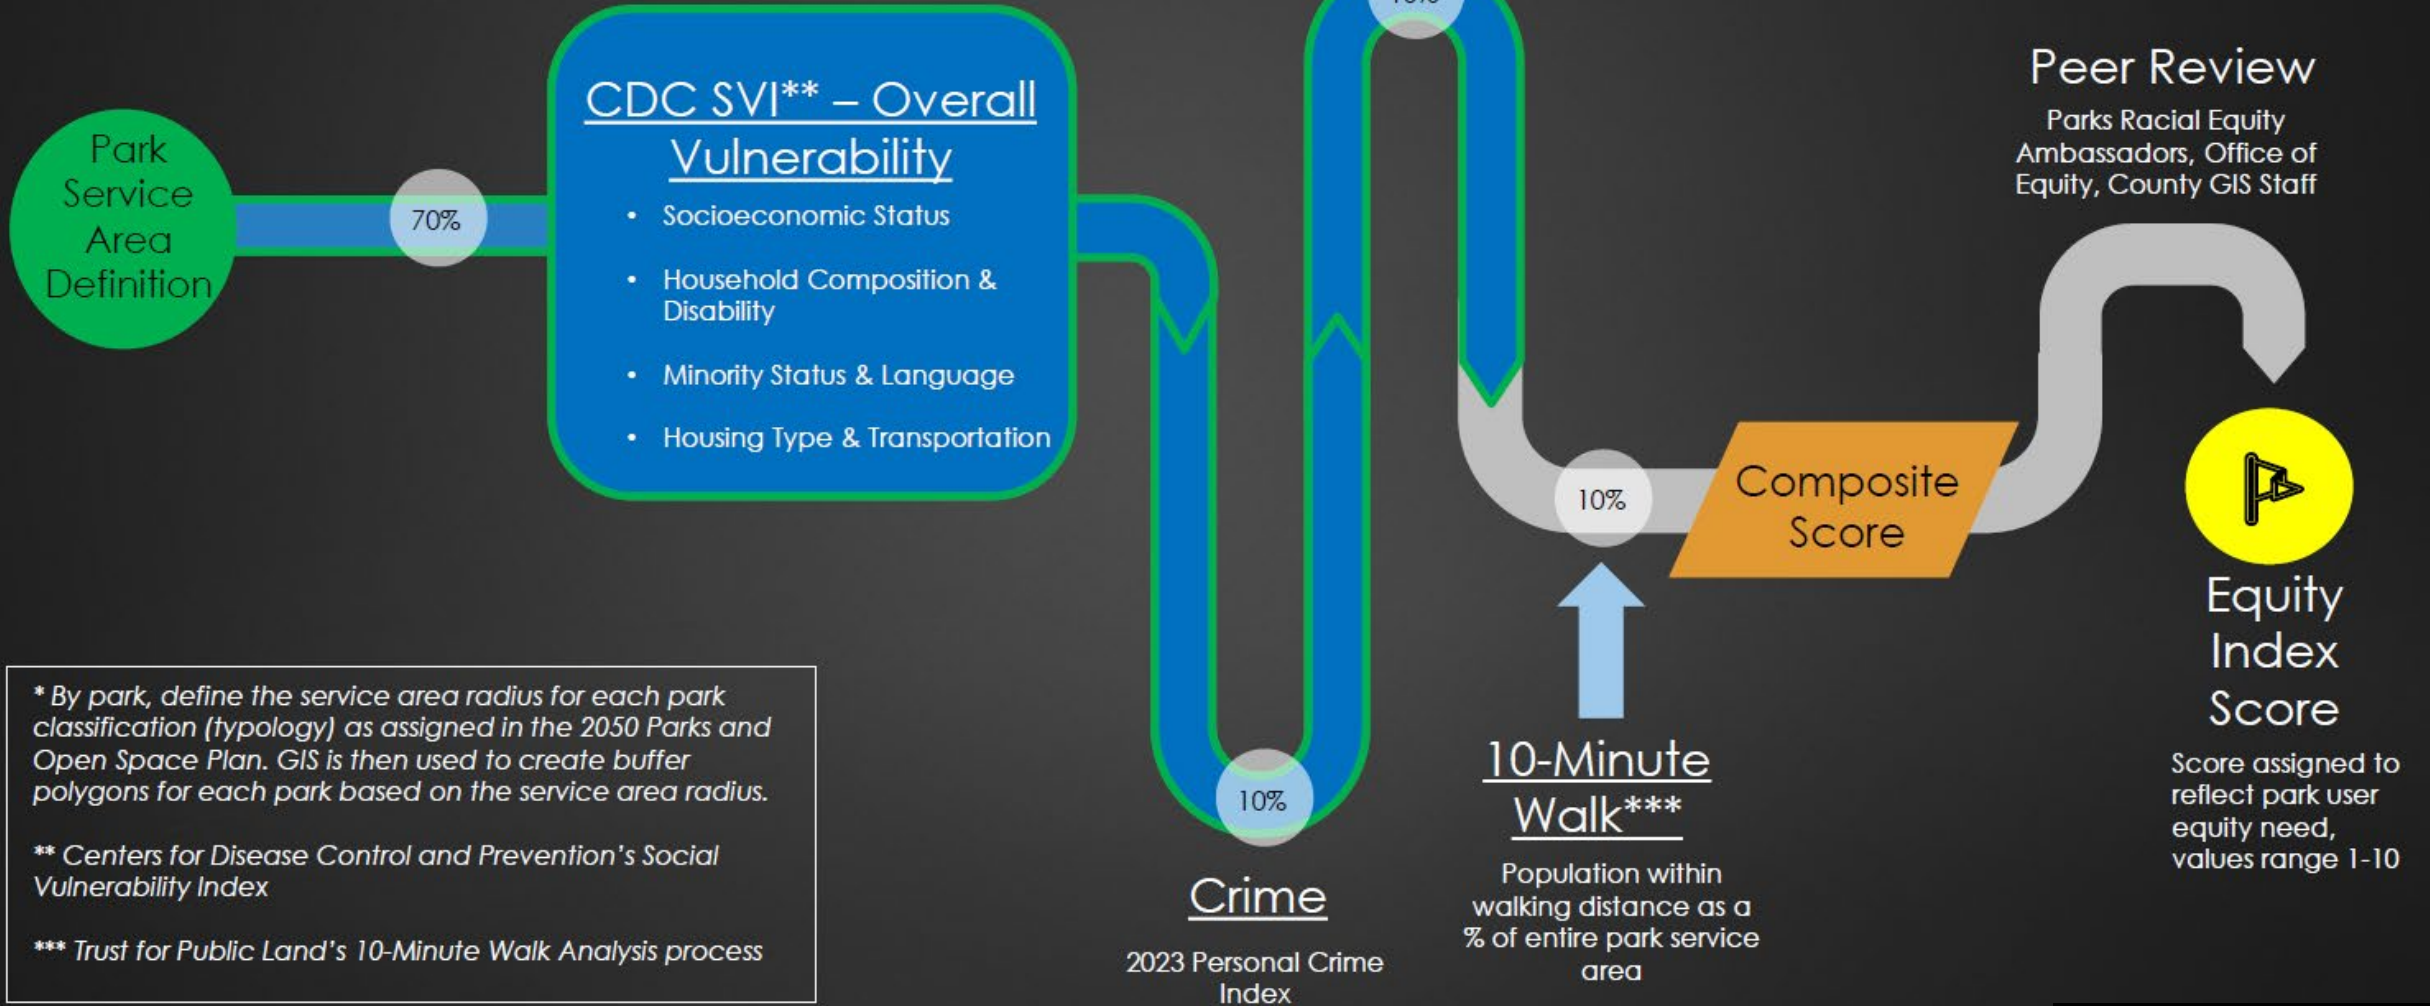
Park Service Area Definition

70%

CDC SVI** – Overall Vulnerability

- Socioeconomic Status
- Household Composition & Disability
- Minority Status & Language
- Housing Type & Transportation

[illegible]

10%

Crime

2023 Personal Crime Index

10%

10-Minute Walk***

Population within walking distance as a % of entire park service area

Composite Score

Peer Review

Parks Racial Equity Ambassadors, Office of Equity, County GIS Staff

Equity Index Score

Score assigned to reflect park user equity need, values range 1-10

* By park, define the service area radius for each park classification (typology) as assigned in the 2050 Parks and Open Space Plan. GIS is then used to create buffer polygons for each park based on the service area radius.

** Centers for Disease Control and Prevention's Social Vulnerability Index

*** Trust for Public Land's 10-Minute Walk Analysis process